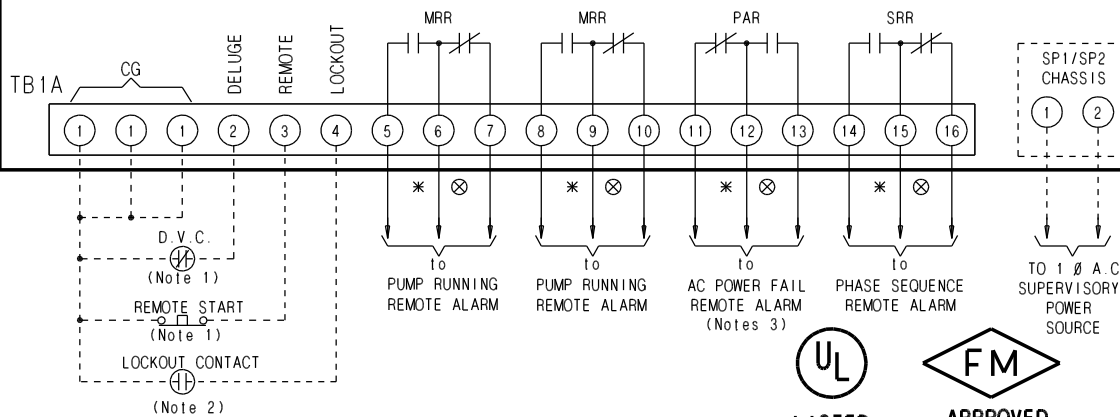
TB1A

CG

DELUGE

REMOTE

LOCKOUT

MRR

MRR

PAR

SRR

SP1/SP2 CHASSIS

1 1 1 2 3 4 5 6 7 8 9 10 11 12 13 14 15 16

1 2

D.V.C.
(Note 1)

REMOTE START
(Note 1)

LOCKOUT CONTACT
(Note 2)

to
PUMP RUNNING
REMOTE ALARM

to
PUMP RUNNING
REMOTE ALARM

to
AC POWER FAIL
REMOTE ALARM
(Notes 3)

to
PHASE SEQUENCE
REMOTE ALARM

TO 1 Ø A.C.
SUPERVISORY
POWER
SOURCE

UL
LISTED

FM
APPROVED